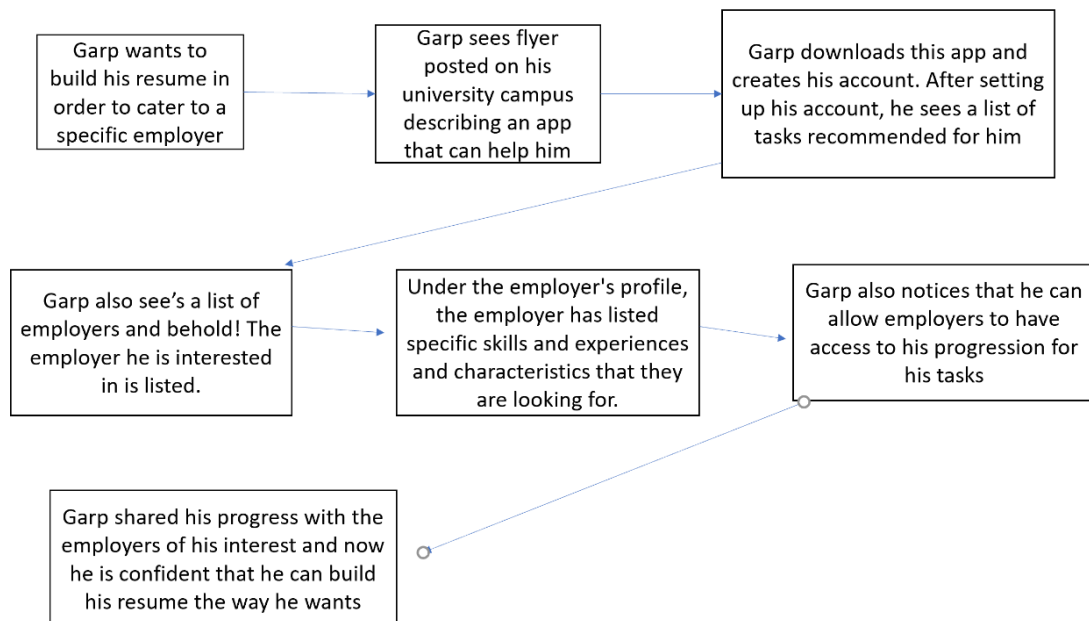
Garp wants to build his resume in order to cater to a specific employer

Garp sees flyer posted on his university campus describing an app that can help him

Garp downloads this app and creates his account. After setting up his account, he sees a list of tasks recommended for him

Garp also see's a list of employers and behold! The employer he is interested in is listed.

Under the employer's profile, the employer has listed specific skills and experiences and characteristics that they are looking for.

Garp also notices that he can allow employers to have access to his progression for his tasks

Garp shared his progress with the employers of his interest and now he is confident that he can build his resume the way he wants